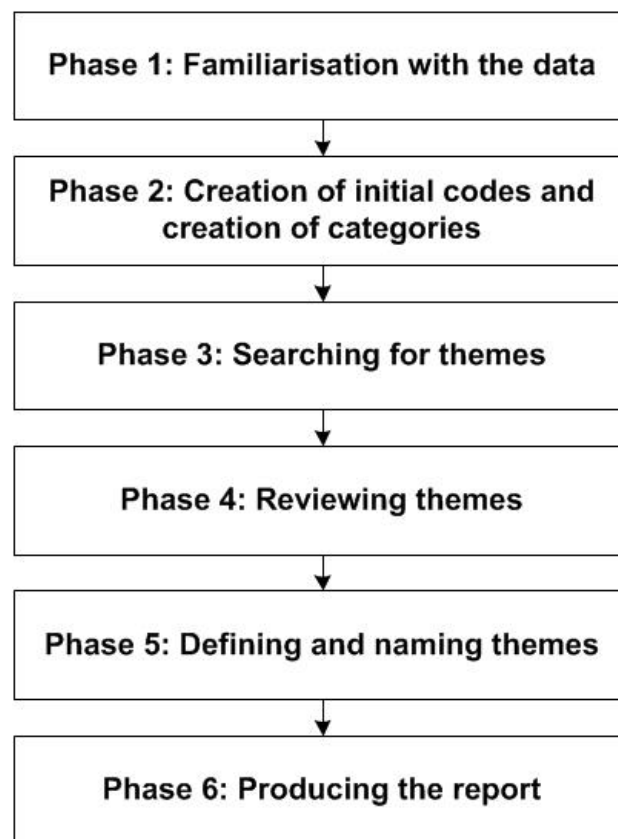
Phase 1: Familiarisation with the data

Phase 2: Creation of initial codes and creation of categories

Phase 3: Searching for themes

Phase 4: Reviewing themes

Phase 5: Defining and naming themes

Phase 6: Producing the report